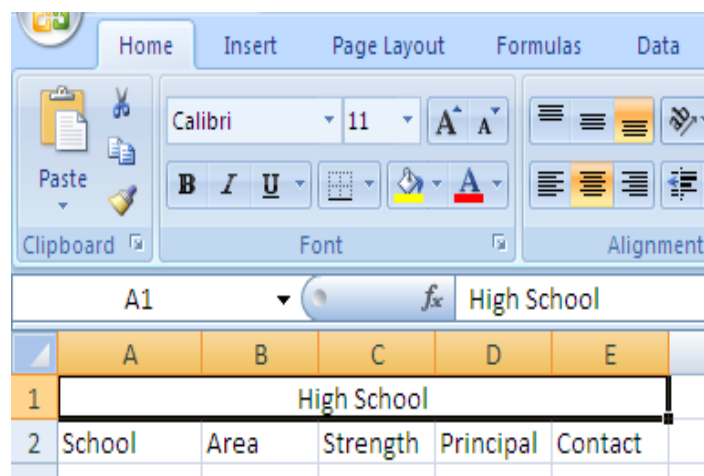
Home Insert Page Layout Formulas Data

Paste

Clipboard

Calibri 11

A A

B I U

A

Font

Alignment

A1

$f_x$ High School

|   | A | B | C | D | E |
|---|---|---|---|---|---|
| 1 | High School | | | | |
| 2 | School | Area | Strength | Principal | Contact |